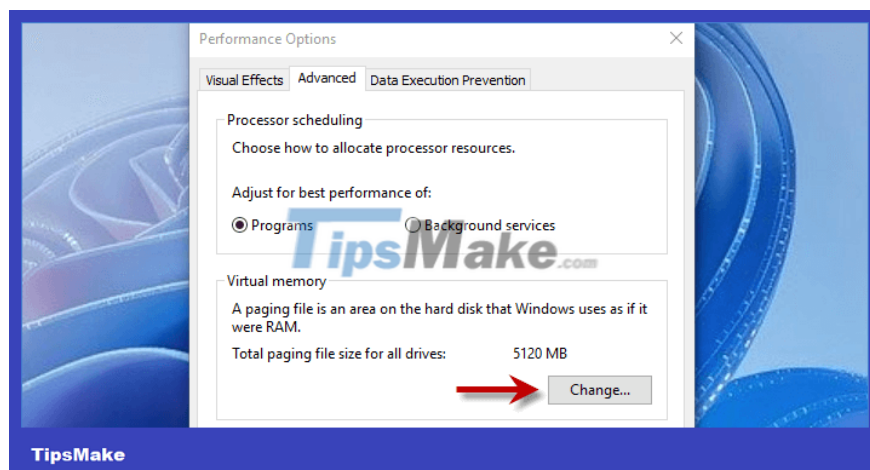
Performance Options

Visual Effects | Advanced | Data Execution Prevention

Processor scheduling

Choose how to allocate processor resources.

Adjust for best performance of:

Programs
Background services

TipsMake.com

Virtual memory

A paging file is an area on the hard disk that Windows uses as if it were RAM.

Total paging file size for all drives: 5120 MB

Change...

TipsMake